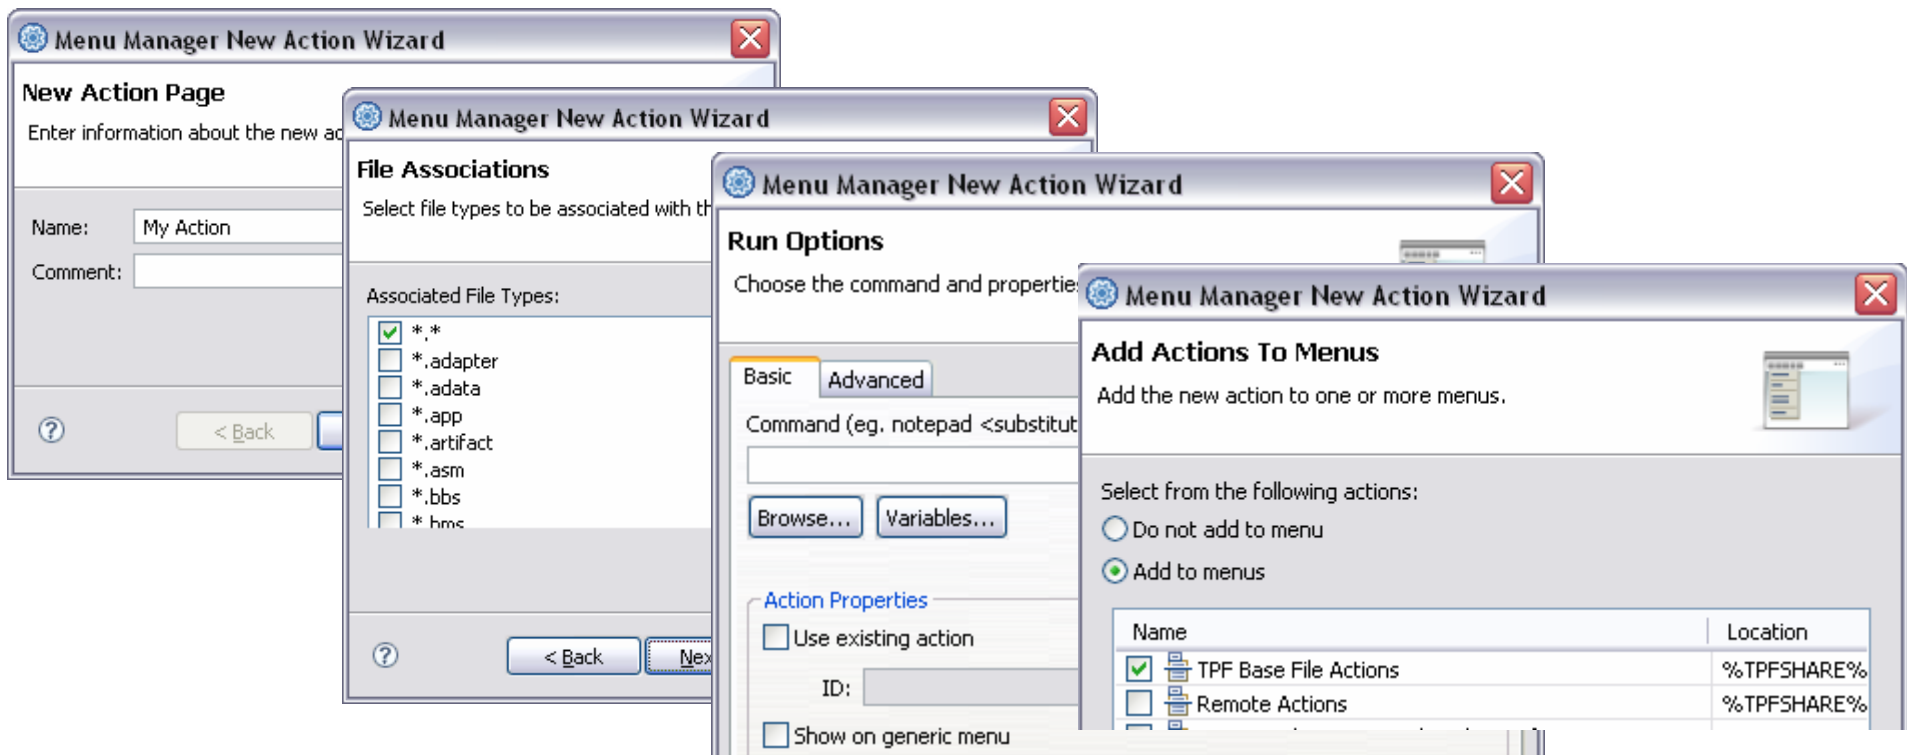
Menu Manager New Action Wizard

New Action Page

Enter information about the new ac

Name: My Action

Comment:

< Back

Menu Manager New Action Wizard

File Associations

Select file types to be associated with th

Associated File Types:

*.*
*.adapter
*.adata
*.app
*.artifact
*.asm
*.bbs
*.bms

< Back Nex

Menu Manager New Action Wizard

Run Options

Choose the command and propertie

Basic Advanced

Command (eg. notepad <substitut

Browse... Variables...

Action Properties

Use existing action

ID:

Show on generic menu

Menu Manager New Action Wizard

Add Actions To Menus

Add the new action to one or more menus.

Select from the following actions:

Do not add to menu

Add to menus

| Name | Location |
|---|---|
| TPF Base File Actions | %TPFSHARE% |
| Remote Actions | %TPFSHARE% |